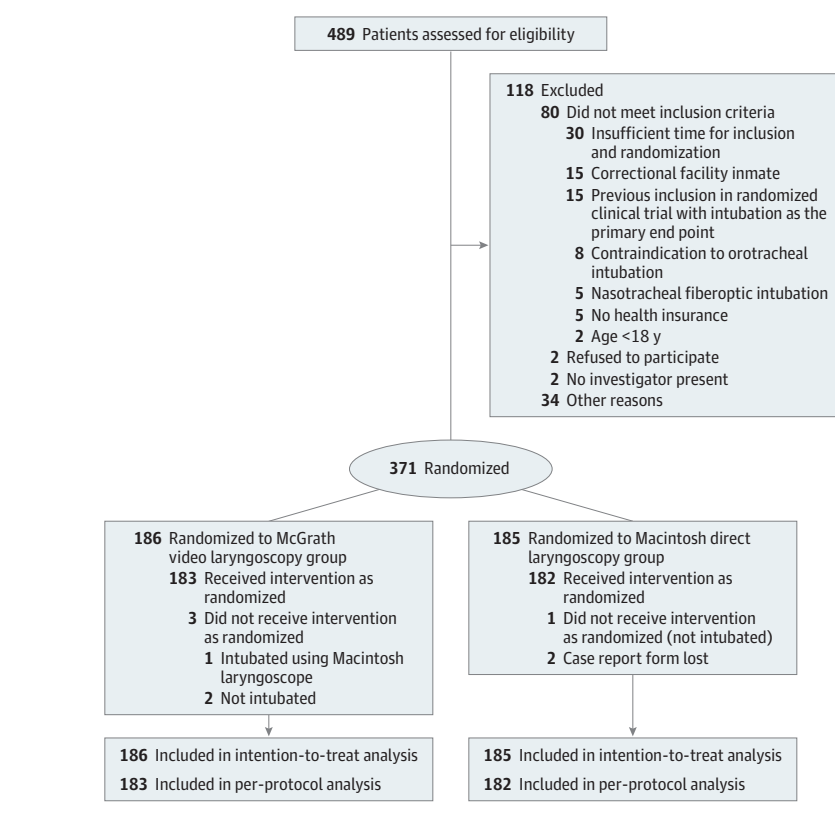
**489** Patients assessed for eligibility

**118** Excluded
**80** Did not meet inclusion criteria
**30** Insufficient time for inclusion and randomization
**15** Correctional facility inmate
**15** Previous inclusion in randomized clinical trial with intubation as the primary end point
**8** Contraindication to orotracheal intubation
**5** Nasotracheal fiberoptic intubation
**5** No health insurance
**2** Age <18 y
**2** Refused to participate
**2** No investigator present
**34** Other reasons

**371** Randomized

**186** Randomized to McGrath video laryngoscopy group
**183** Received intervention as randomized
**3** Did not receive intervention as randomized
**1** Intubated using Macintosh laryngoscope
**2** Not intubated

**185** Randomized to Macintosh direct laryngoscopy group
**182** Received intervention as randomized
**1** Did not receive intervention as randomized (not intubated)
**2** Case report form lost

**186** Included in intention-to-treat analysis
**183** Included in per-protocol analysis

**185** Included in intention-to-treat analysis
**182** Included in per-protocol analysis